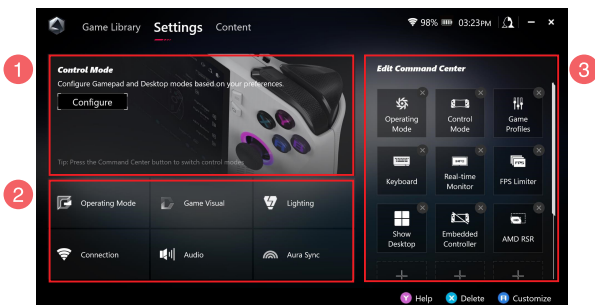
Game Library Settings Content

98% 03:23PM

1

Control Mode

Configure Gamepad and Desktop modes based on your preferences.

Configure

Tip: Press the Command Center button to switch control modes.

2

Operating Mode

Game Visual

Lighting

Connection

Audio

Aura Sync

3

Edit Command Center

Operating Mode

Control Mode

Game Profiles

Keyboard

Real-time Monitor

FPS Limiter

Show Desktop

Embedded Controller

AMD RSR

Y Help X Delete B Customize